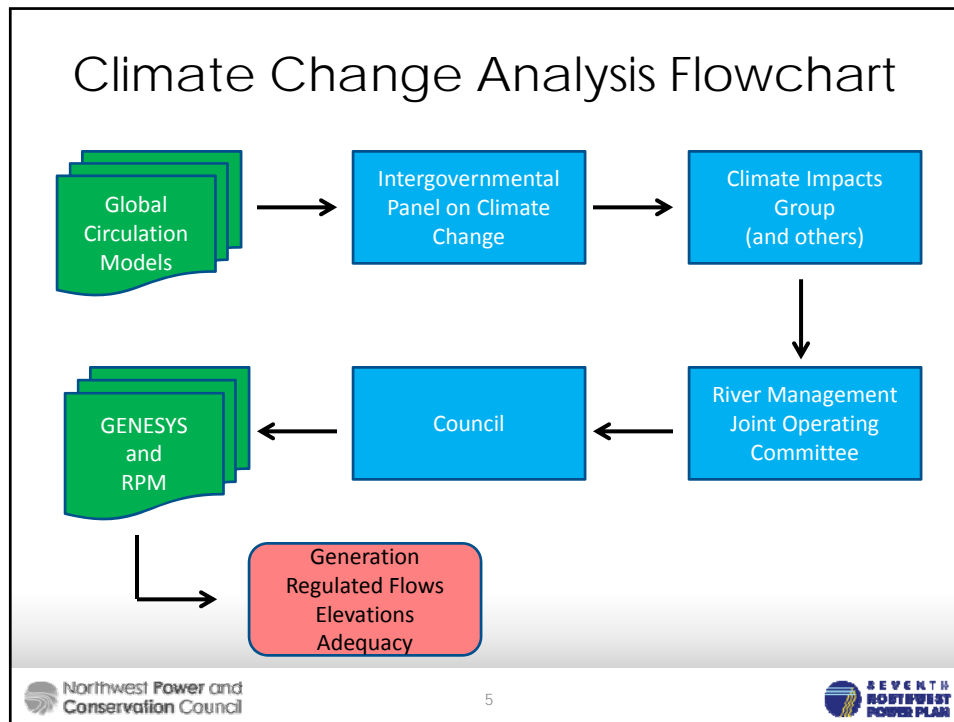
Climate Change Analysis Flowchart

Global Circulation Models

Intergovernmental Panel on Climate Change

Climate Impacts Group (and others)

River Management Joint Operating Committee

Council

GENESYS and RPM

Generation
Regulated Flows
Elevations
Adequacy

Northwest Power and Conservation Council

5

SEVENTH NORTHWEST POWER PLAN